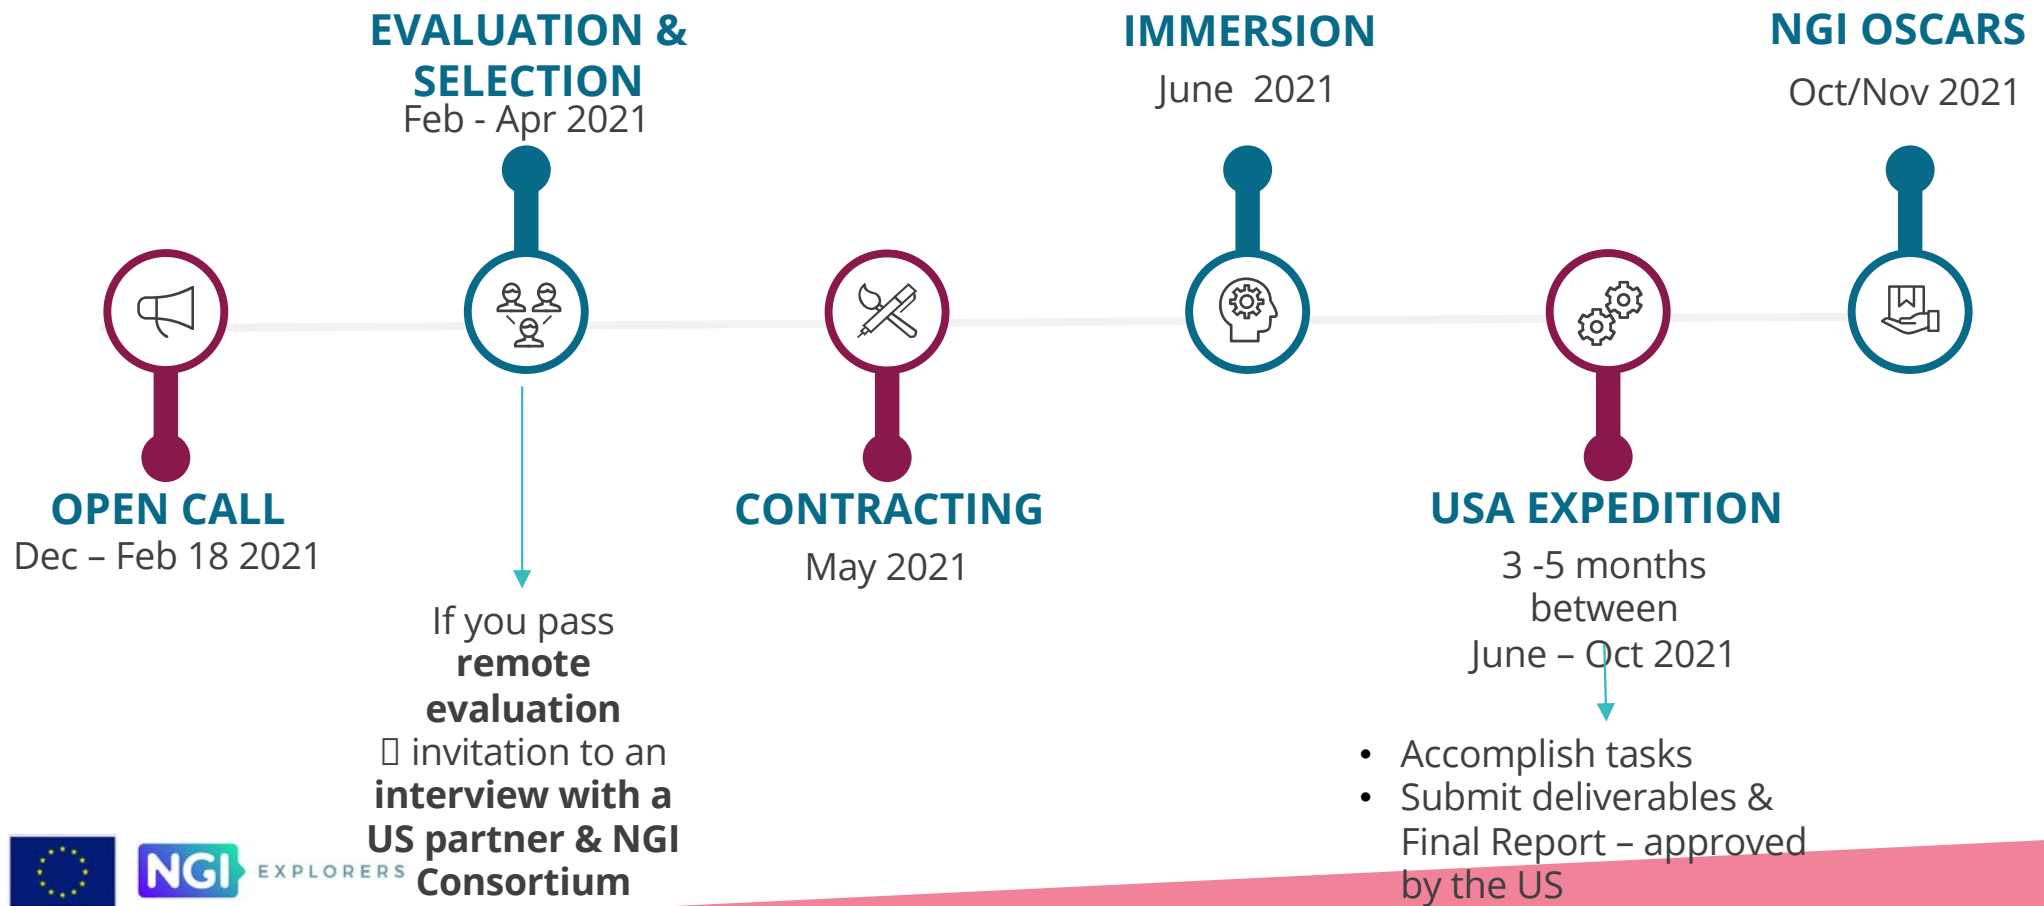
EVALUATION & SELECTION
Feb - Apr 2021

IMMERSION
June 2021

NGI OSCARS
Oct/Nov 2021

OPEN CALL
Dec – Feb 18 2021

CONTRACTING
May 2021

USA EXPEDITION
3 -5 months between June – Oct 2021

If you pass **remote evaluation** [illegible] invitation to an **interview with a US partner & NGI Consortium**

- Accomplish tasks
- Submit deliverables & Final Report – approved by the US

NGI EXPLORERS